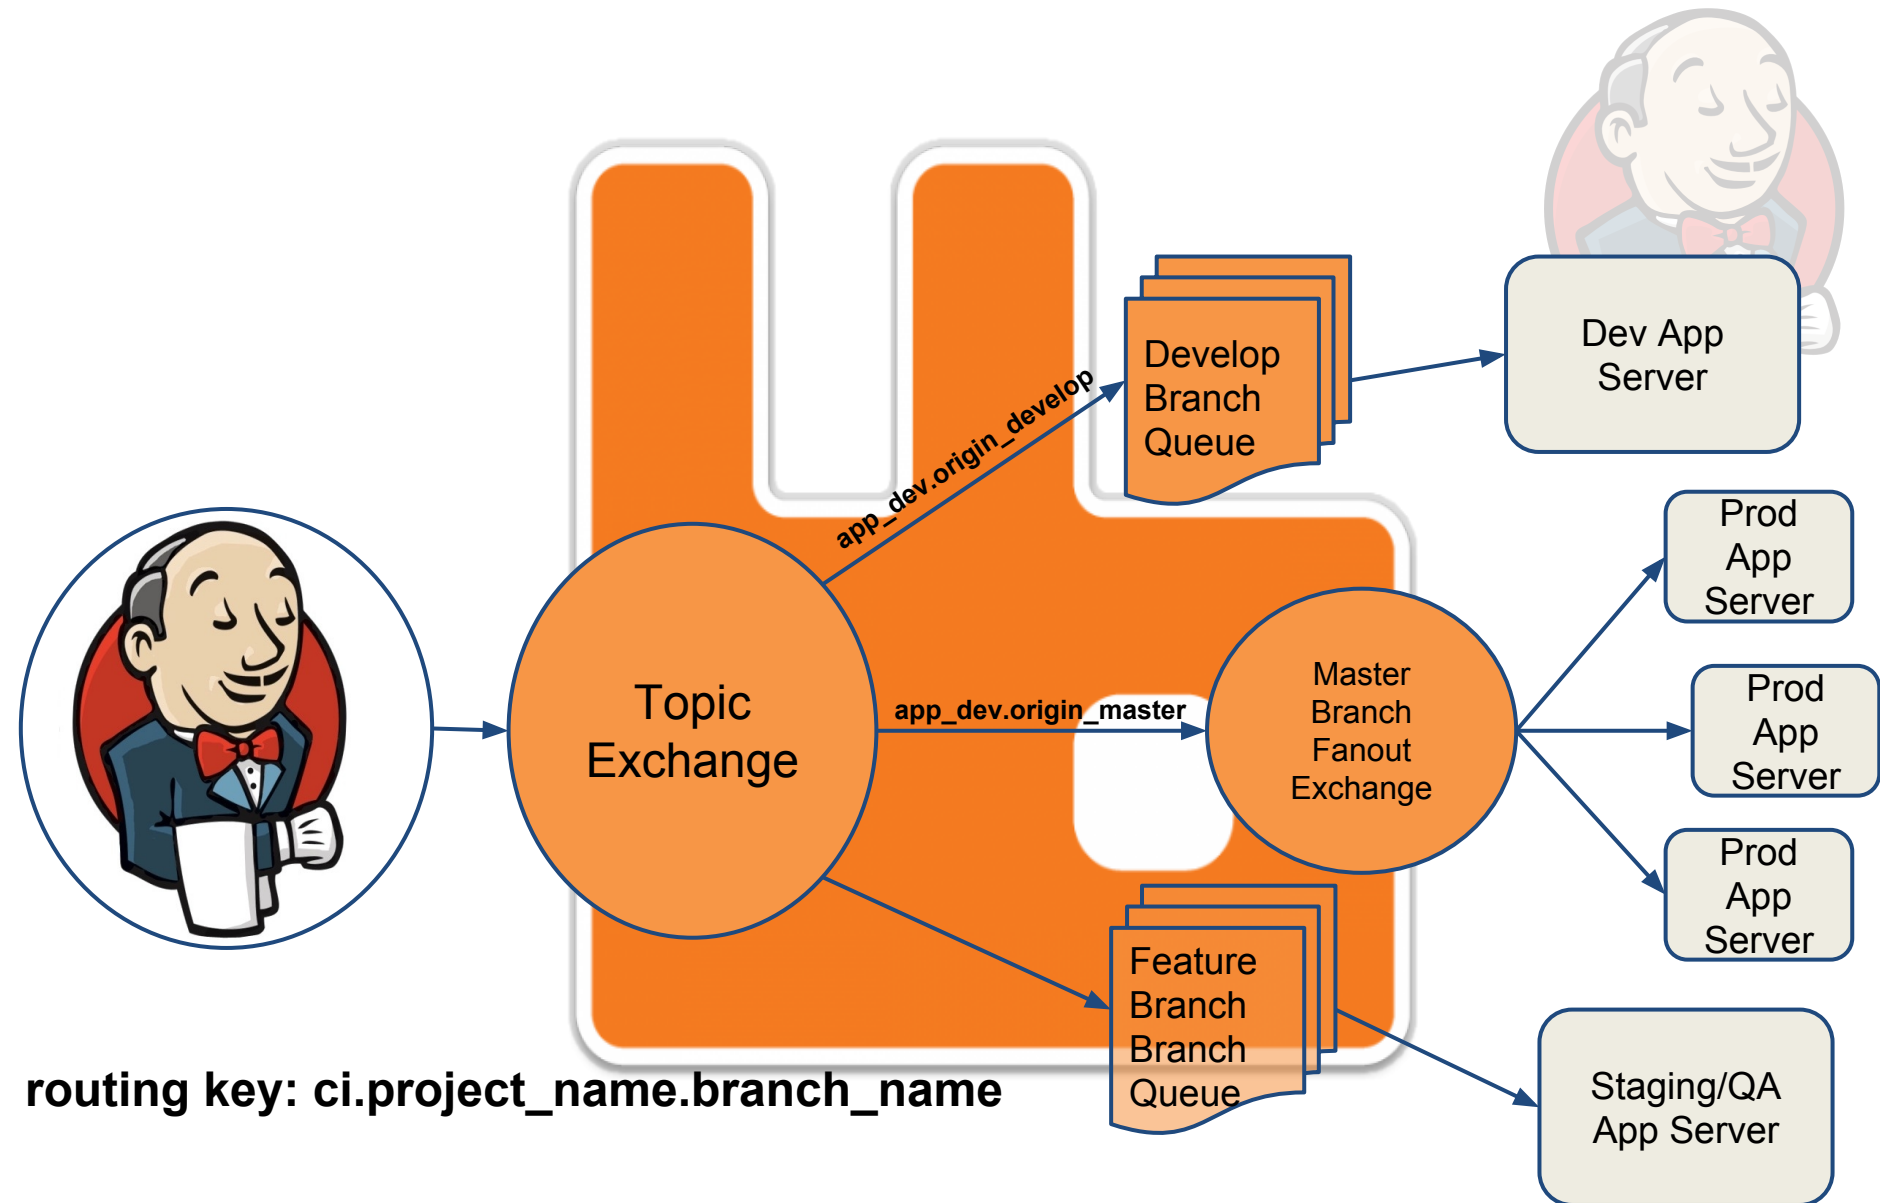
Develop Branch Queue

Dev App Server

app_dev.origin_develop

Prod App Server

Topic Exchange

app_dev.origin_master

Master Branch Fanout Exchange

Prod App Server

Prod App Server

Feature Branch Branch Queue

Staging/QA App Server

routing key: ci.project_name.branch_name